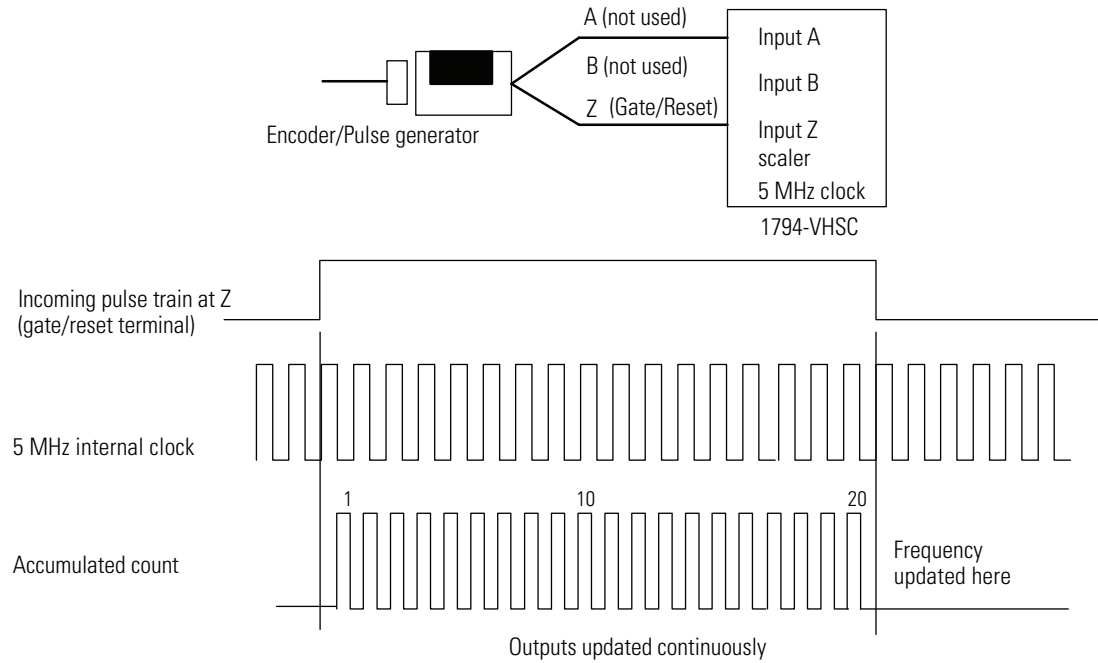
A (not used)
B (not used)
Z (Gate/Reset)
Input A
Input B
Input Z
scaler
5 MHz clock
1794-VHSC
Encoder/Pulse generator

Incoming pulse train at Z
(gate/reset terminal)

5 MHz internal clock

1
10
20

Accumulated count

Frequency
updated here

Outputs updated continuously